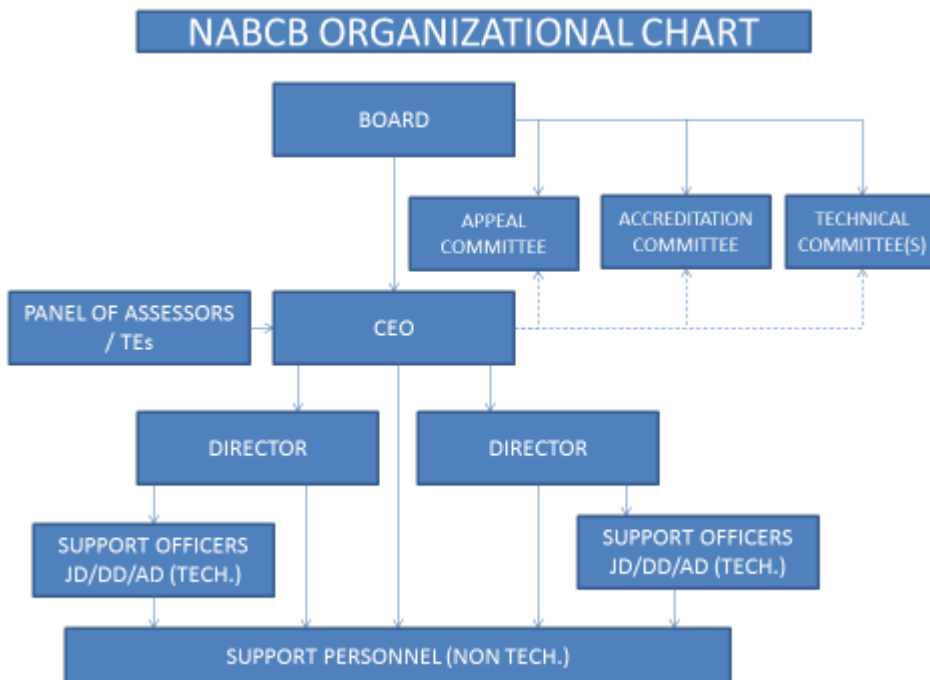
NABCB ORGANIZATIONAL CHART

BOARD

APPEAL COMMITTEE

ACCREDITATION COMMITTEE

TECHNICAL COMMITTEE(S)

PANEL OF ASSESSORS / TEs

CEO

DIRECTOR

DIRECTOR

SUPPORT OFFICERS JD/DD/AD (TECH.)

SUPPORT OFFICERS JD/DD/AD (TECH.)

SUPPORT PERSONNEL (NON TECH.)